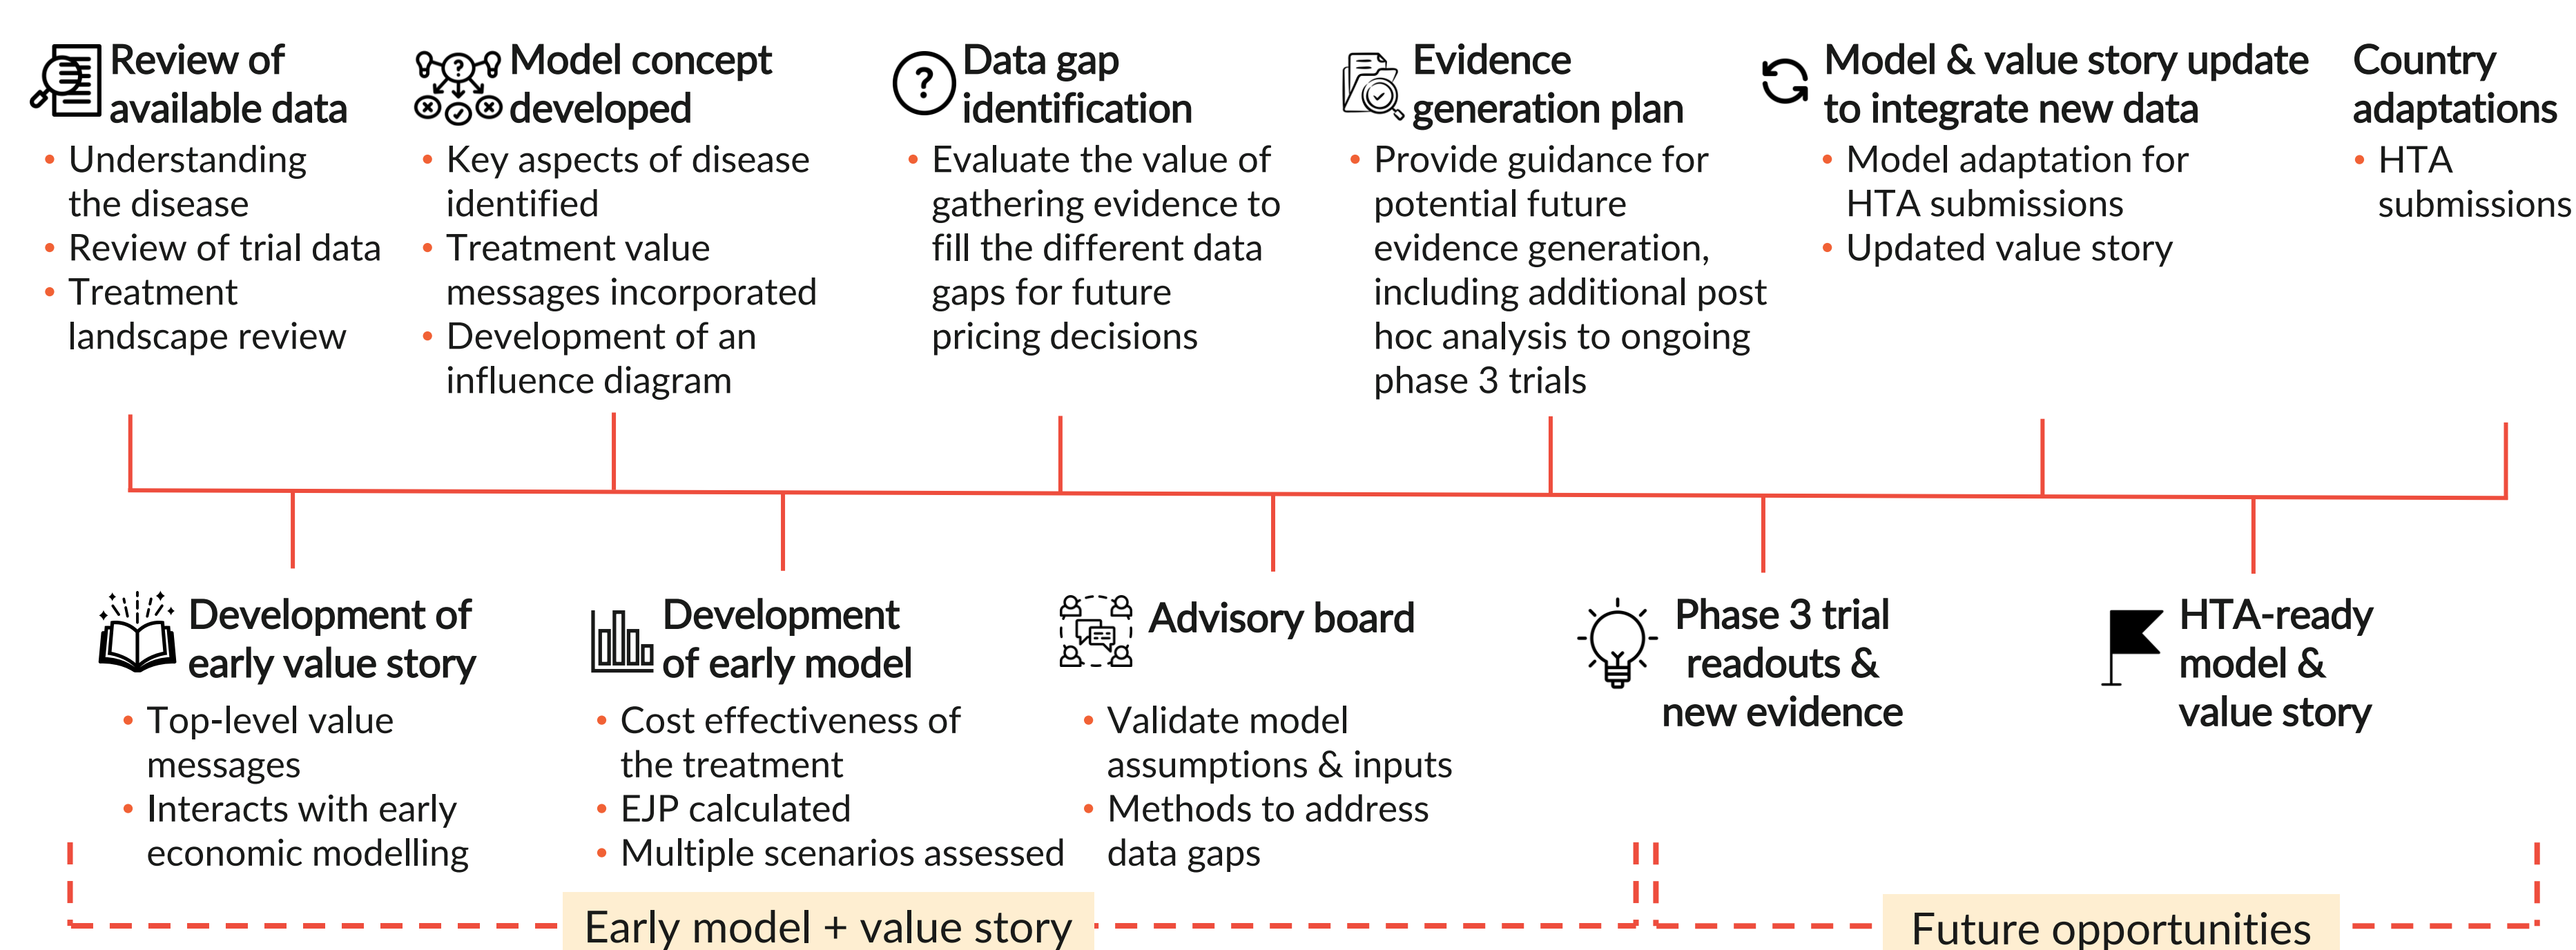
Review of available data
• Understanding the disease
• Review of trial data
• Treatment landscape review

Model concept developed
• Key aspects of disease identified
• Treatment value messages incorporated
• Development of an influence diagram

Data gap identification
• Evaluate the value of gathering evidence to fill the different data gaps for future pricing decisions

Evidence generation plan
• Provide guidance for potential future evidence generation, including additional post hoc analysis to ongoing phase 3 trials

Model & value story update to integrate new data
• Model adaptation for HTA submissions
• Updated value story

Country adaptations
• HTA submissions

Development of early value story
• Top-level value messages
• Interacts with early economic modelling

Development of early model
• Cost effectiveness of the treatment
• EJP calculated
• Multiple scenarios assessed

Advisory board
• Validate model assumptions & inputs
• Methods to address data gaps

Phase 3 trial readouts & new evidence

HTA-ready model & value story

Early model + value story

Future opportunities